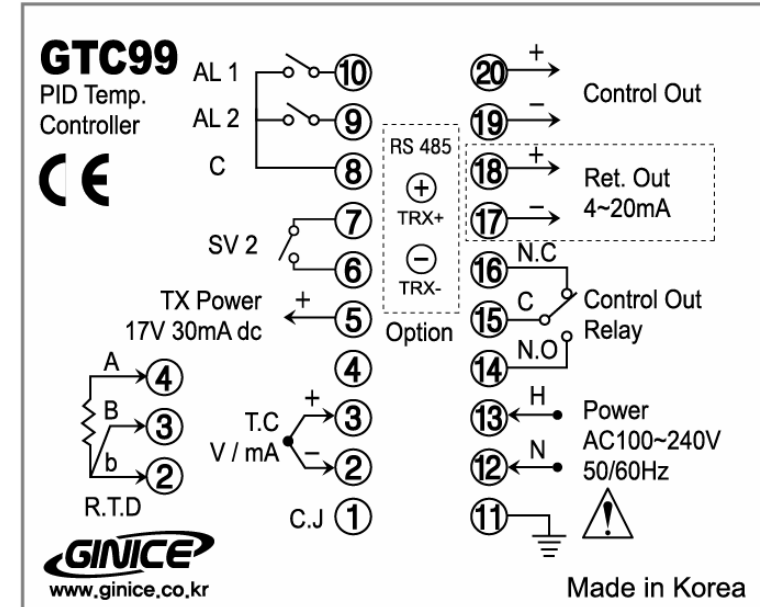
GTC99
PID Temp.
Controller

CE

AL 1 ⑩
AL 2 ⑨
C ⑧

SV 2 ⑦
⑥

TX Power + ⑤
17V 30mA dc

A ④
B ③
b ②
R.T.D

④
T.C + ③
V / mA – ②
C.J ①

RS 485
+
TRX+
–
TRX-
Option

⑳ + Control Out
⑲ –

⑱ + Ret. Out
⑰ – 4~20mA

⑯ N.C
⑮ C Control Out
Relay
⑭ N.O

⑬ H Power
AC100~240V
⑫ N 50/60Hz

⑪

GINICE
www.ginice.co.kr

Made in Korea